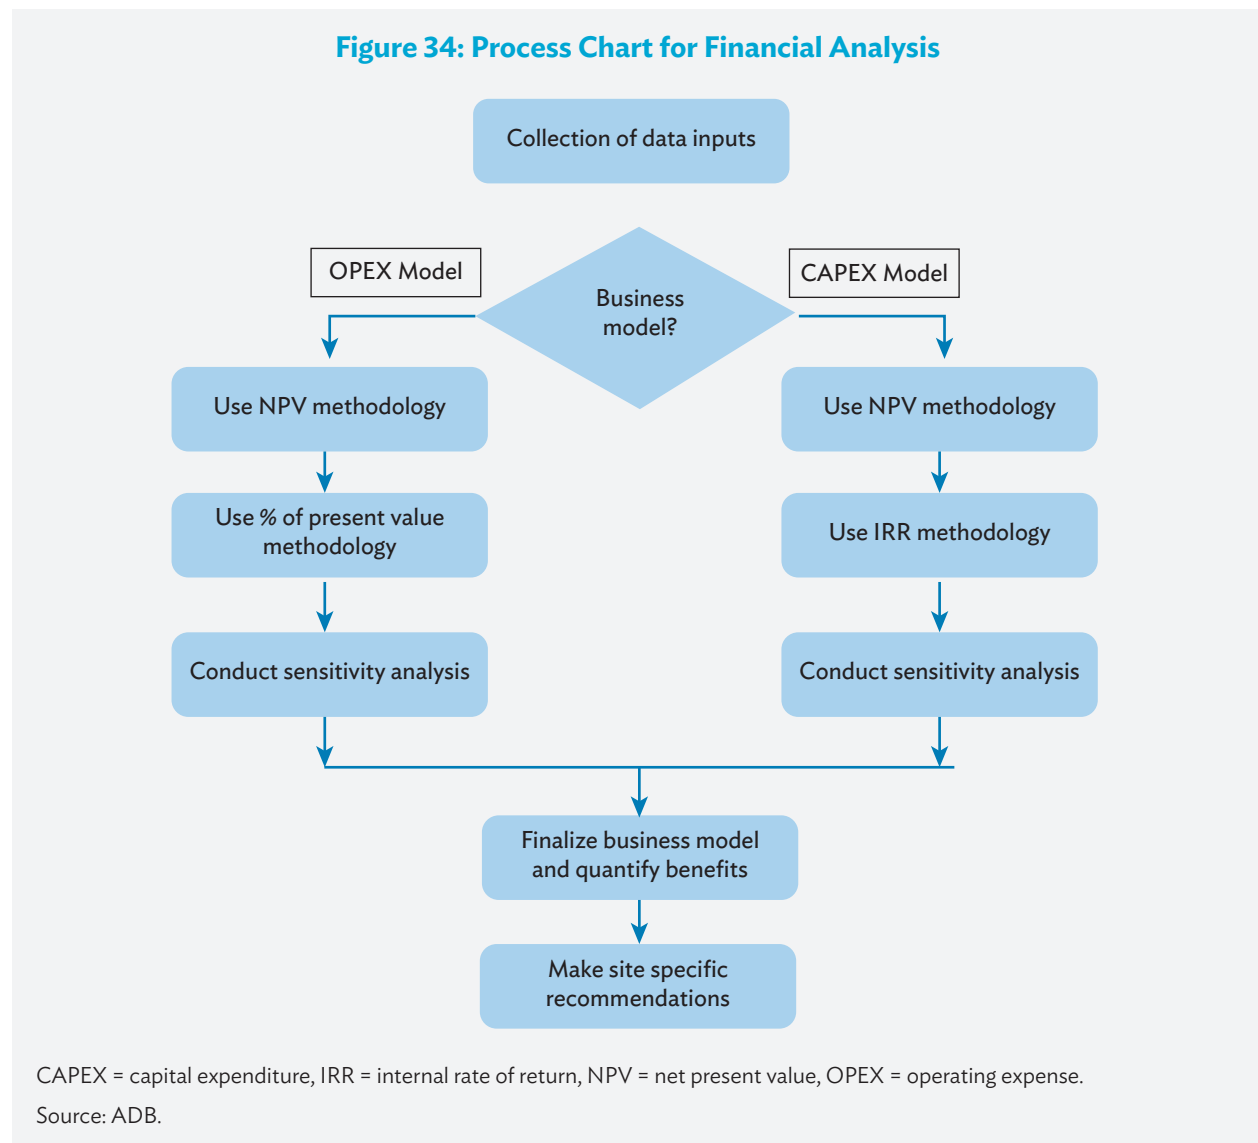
Figure 34: Process Chart for Financial Analysis

Collection of data inputs

OPEX Model

Business model?

CAPEX Model

Use NPV methodology

Use % of present value methodology

Conduct sensitivity analysis

Use NPV methodology

Use IRR methodology

Conduct sensitivity analysis

Finalize business model and quantify benefits

Make site specific recommendations

CAPEX = capital expenditure, IRR = internal rate of return, NPV = net present value, OPEX = operating expense.

Source: ADB.